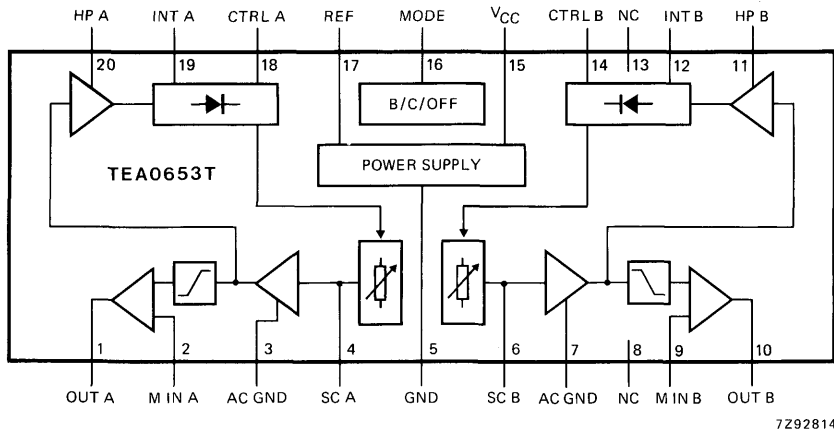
HP A INT A CTRL A REF MODE $V_{CC}$ CTRL B NC INT B HP B

20 19 18 17 16 15 14 13 12 11

B/C/OFF

POWER SUPPLY

TEA0653T

1 2 3 4 5 6 7 8 9 10

OUT A M IN A AC GND SC A GND SC B AC GND NC M IN B OUT B

7Z92814